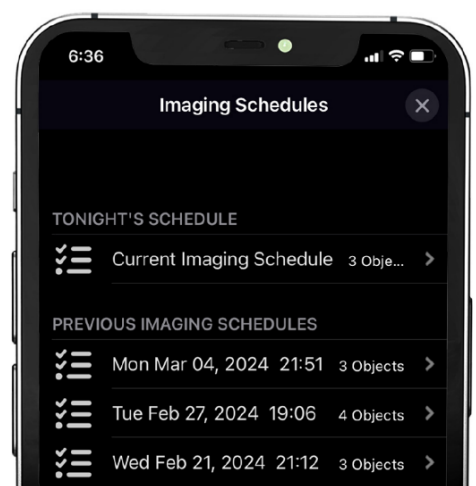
6:36

Imaging Schedules

TONIGHT'S SCHEDULE

Current Imaging Schedule 3 Obje...

PREVIOUS IMAGING SCHEDULES

Mon Mar 04, 2024 21:51 3 Objects

Tue Feb 27, 2024 19:06 4 Objects

Wed Feb 21, 2024 21:12 3 Objects